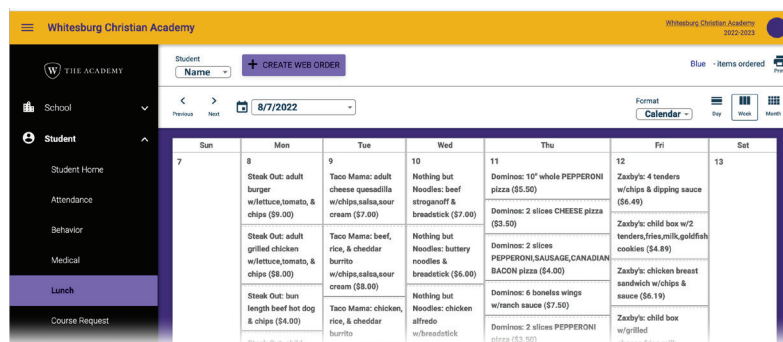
Whitesburg Christian Academy

Whitesburg Christian Academy
2022-2023

THE ACADEMY

School

Student

Student Home

Attendance

Behavior

Medical

Lunch

Course Request

Student
Name

CREATE WEB ORDER

Blue - items ordered

Pri

Previous Next

8/7/2022

Format
Calendar

Day Week Month

| Sun | Mon | Tue | Wed | Thu | Fri | Sat |
|---|---|---|---|---|---|---|
| 7 | 8<br>Steak Out: adult burger w/lettuce,tomato, & chips (\$9.00)<br>Steak Out: adult grilled chicken w/lettuce,tomato, & chips (\$8.00)<br>Steak Out: bun length beef hot dog & chips (\$4.00)<br>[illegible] | 9<br>Taco Mama: adult cheese quesadilla w/chips,salsa,sour cream (\$7.00)<br>Taco Mama: beef, rice, & cheddar burrito w/chips,salsa,sour cream (\$8.00)<br>Taco Mama: chicken, rice, & cheddar burrito | 10<br>Nothing but Noodles: beef stroganoff & breadstick (\$7.00)<br>Nothing but Noodles: buttery noodles & breadstick (\$6.00)<br>Nothing but Noodles: chicken alfredo w/breadstick | 11<br>Dominos: 10" whole PEPPERONI pizza (\$5.50)<br>Dominos: 2 slices CHEESE pizza (\$3.50)<br>Dominos: 2 slices PEPPERONI,SAUSAGE,CANADIAN BACON pizza (\$4.00)<br>Dominos: 6 boneless wings w/ranch sauce (\$7.50)<br>Dominos: 2 slices PEPPERONI pizza (\$3.50) | 12<br>Zaxby's: 4 tenders w/chips & dipping sauce (\$6.49)<br>Zaxby's: child box w/2 tenders,fries,milk,goldfish cookies (\$4.89)<br>Zaxby's: chicken breast sandwich w/chips & sauce (\$6.19)<br>Zaxby's: child box w/grilled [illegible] | 13 |